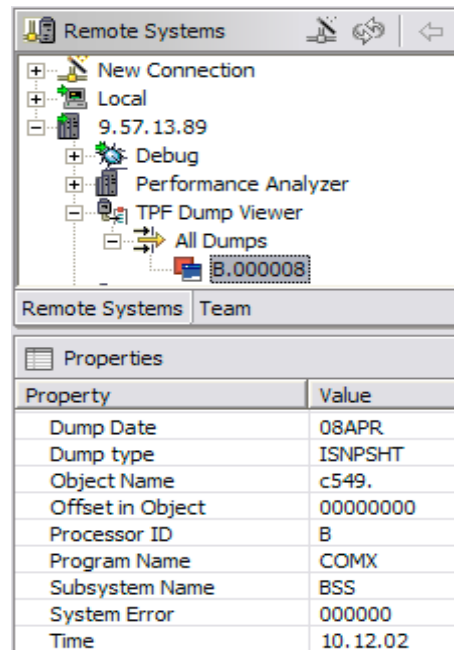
Remote Systems

New Connection
Local
9.57.13.89
Debug
Performance Analyzer
TPF Dump Viewer
All Dumps
B.000008

Remote Systems | Team

Properties

| Property | Value |
|---|---|
| Dump Date | 08APR |
| Dump type | ISNPSHT |
| Object Name | c549. |
| Offset in Object | 00000000 |
| Processor ID | B |
| Program Name | COMX |
| Subsystem Name | BSS |
| System Error | 000000 |
| Time | 10.12.02 |